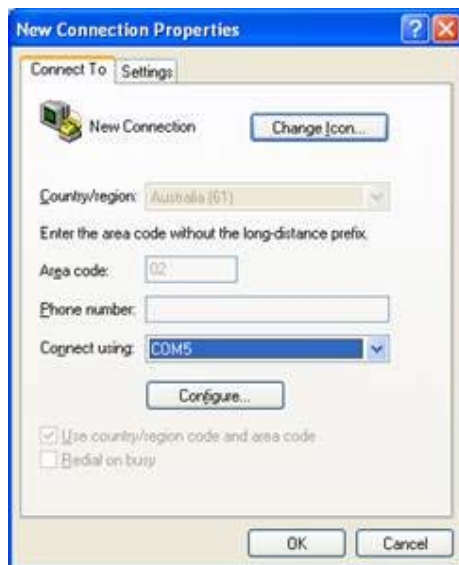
New Connection Properties

Connect To | Settings

New Connection

Change Icon...

Country/region: Australia (61)

Enter the area code without the long-distance prefix.

Area code: 02

Phone number:

Connect using: COM5

Configure...

Use country/region code and area code

Redial on busy

OK

Cancel